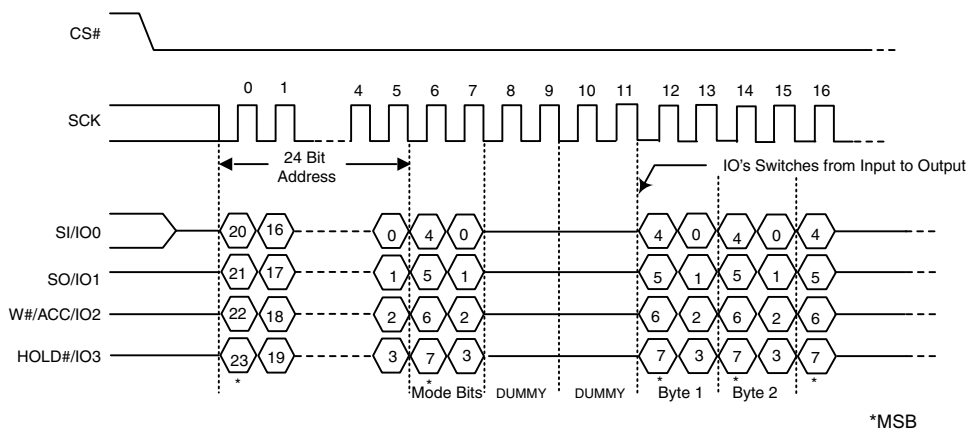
CS#

0 1 4 5 6 7 8 9 10 11 12 13 14 15 16

SCK

24 Bit Address

IO's Switches from Input to Output

SI/IO0 20 16 0 4 0 4 0 4 0 4

SO/IO1 21 17 1 5 1 5 1 5 1 5

W#/ACC/IO2 22 18 2 6 2 6 2 6 2 6

HOLD#/IO3 23 19 3 7 3 7 3 7 3 7

* * * * *

Mode Bits DUMMY DUMMY Byte 1 Byte 2

*MSB